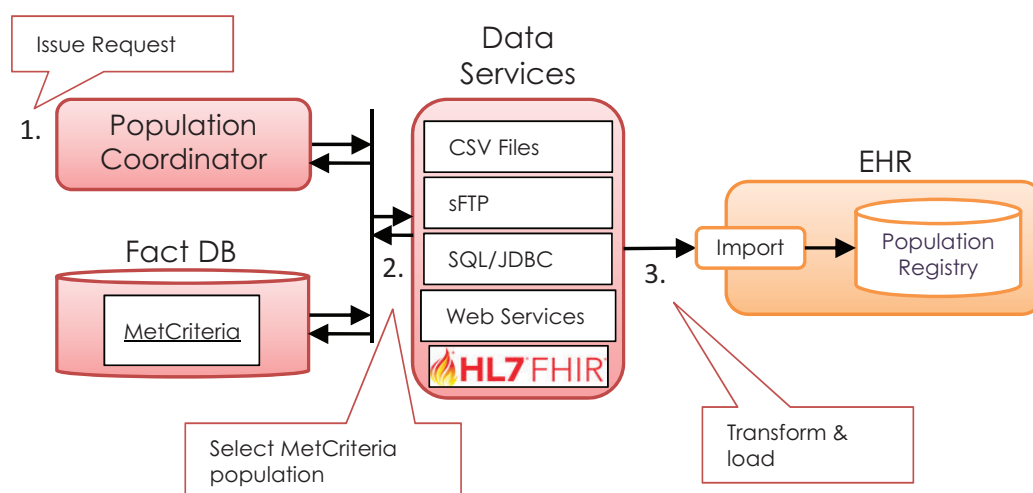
Issue Request

1.

Population Coordinator

Data Services

CSV Files

sFTP

SQL/JDBC

Web Services

HL7 FHIR

2.

Fact DB

MetCriteria

EHR

Import

Population Registry

3.

Select MetCriteria population

Transform & load